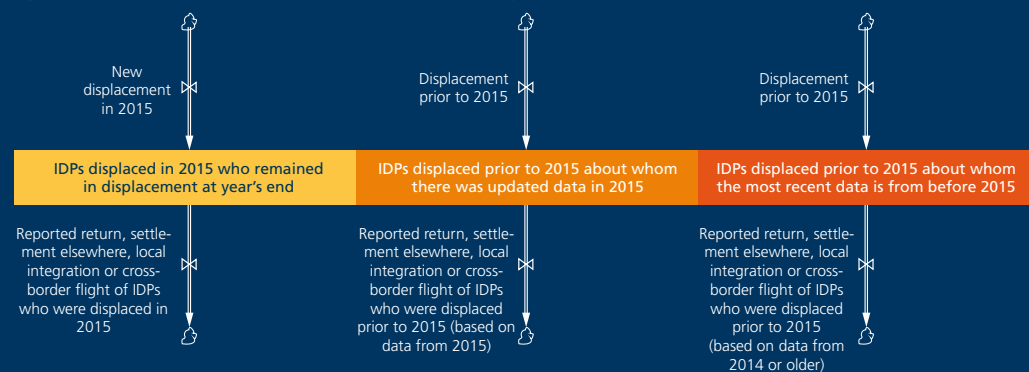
New displacement in 2015

Displacement prior to 2015

Displacement prior to 2015

IDPs displaced in 2015 who remained in displacement at year's end

IDPs displaced prior to 2015 about whom there was updated data in 2015

IDPs displaced prior to 2015 about whom the most recent data is from before 2015

Reported return, settlement elsewhere, local integration or cross-border flight of IDPs who were displaced in 2015

Reported return, settlement elsewhere, local integration or cross-border flight of IDPs who were displaced prior to 2015 (based on data from 2015)

Reported return, settlement elsewhere, local integration or cross-border flight of IDPs who were displaced prior to 2015 (based on data from 2014 or older)